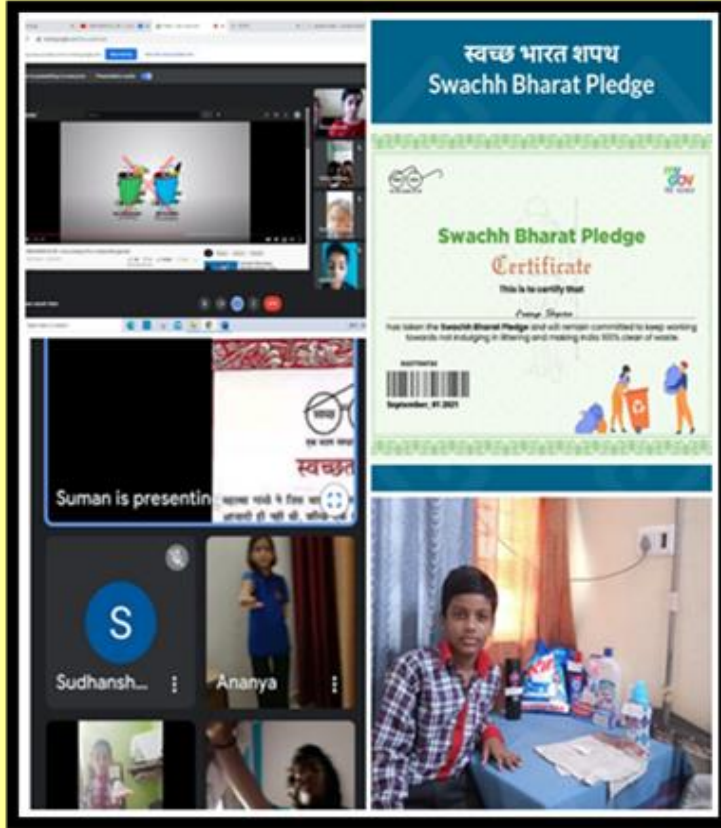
स्वच्छ भारत शपथ
Swachh Bharat Pledge

Swachh Bharat Pledge
Certificate
This is to certify that
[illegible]
has taken the Swachh Bharat Pledge and will remain committed to keep working towards not indulging in littering and making India 100% clean of waste.
September, 01 2021

Suman is presenting

स्वच्छ

Sudhansh...

S

Ananya